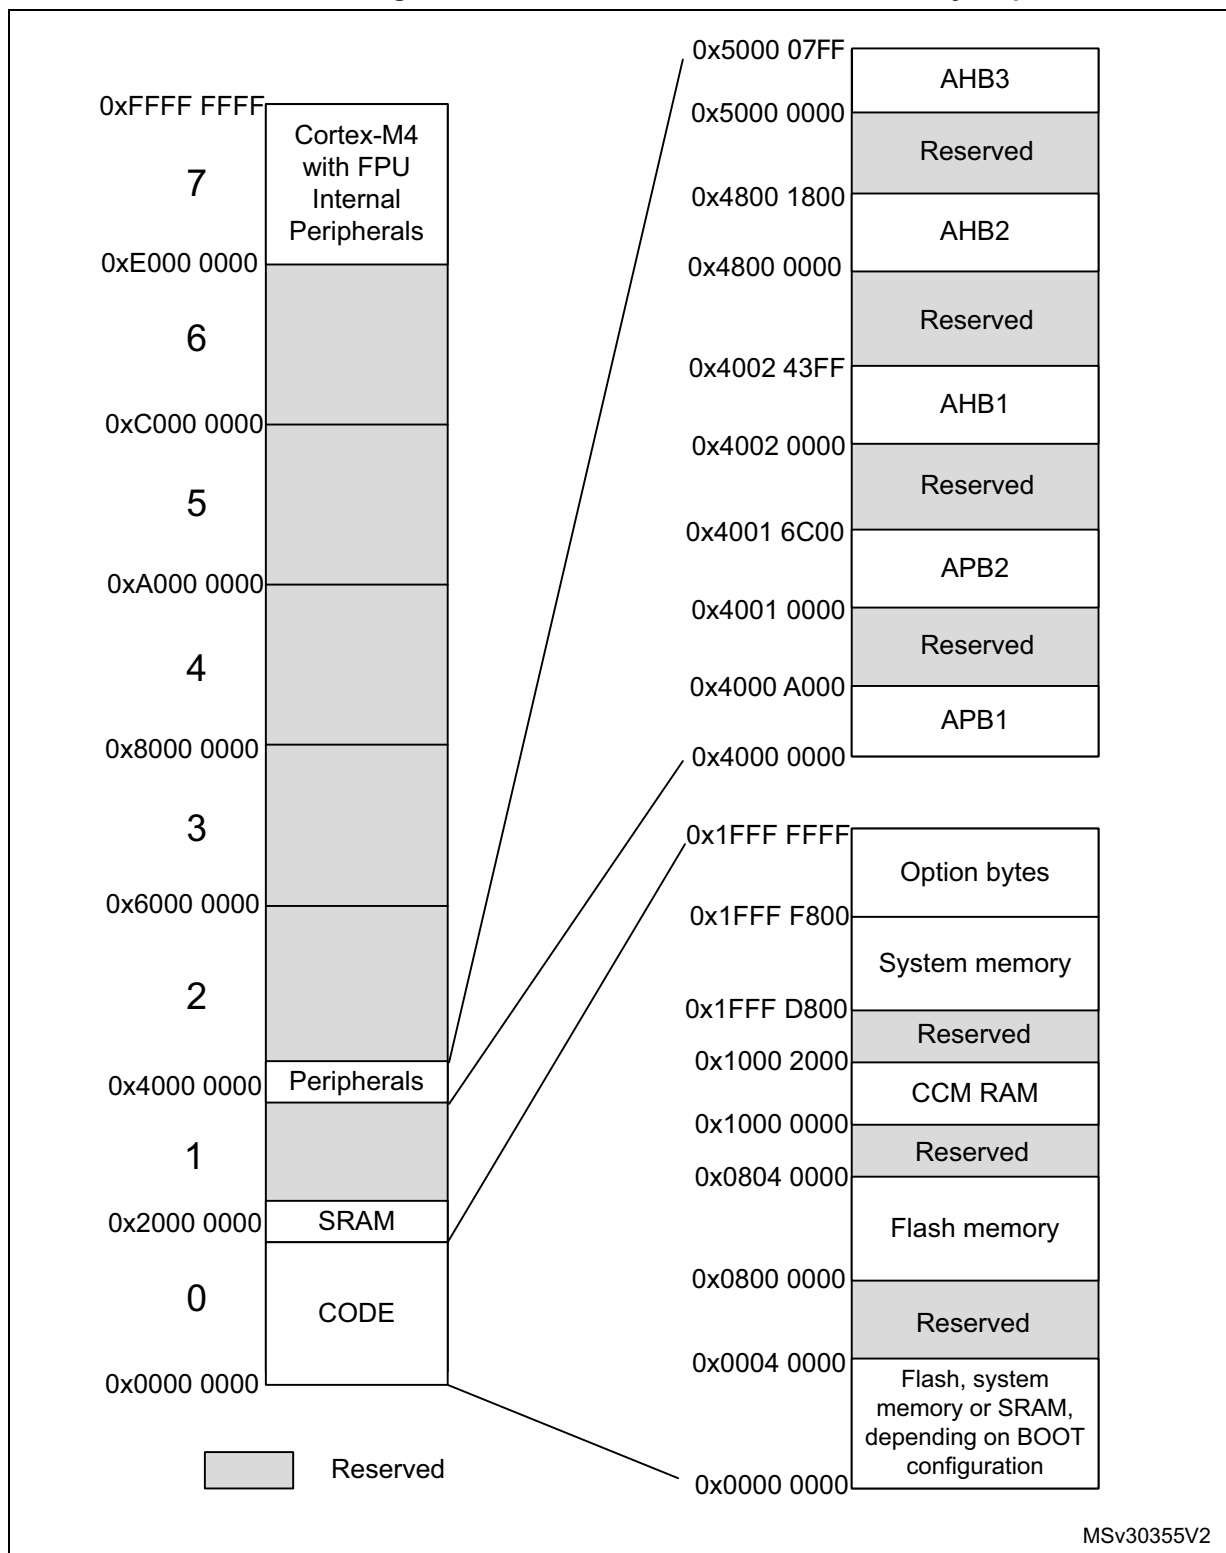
0xFFFF FFFF
Cortex-M4 with FPU Internal Peripherals
7
0xE000 0000
6
0xC000 0000
5
0xA000 0000
4
0x8000 0000
3
0x6000 0000
2
Peripherals
0x4000 0000
1
SRAM
0x2000 0000
0
CODE
0x0000 0000

Reserved

0x5000 07FF
AHB3
0x5000 0000
Reserved
0x4800 1800
AHB2
0x4800 0000
Reserved
0x4002 43FF
AHB1
0x4002 0000
Reserved
0x4001 6C00
APB2
0x4001 0000
Reserved
0x4000 A000
APB1
0x4000 0000

0x1FFF FFFF
Option bytes
0x1FFF F800
System memory
0x1FFF D800
Reserved
0x1000 2000
CCM RAM
0x1000 0000
Reserved
0x0804 0000
Flash memory
0x0800 0000
Reserved
0x0004 0000
Flash, system memory or SRAM, depending on BOOT configuration
0x0000 0000

MSv30355V2